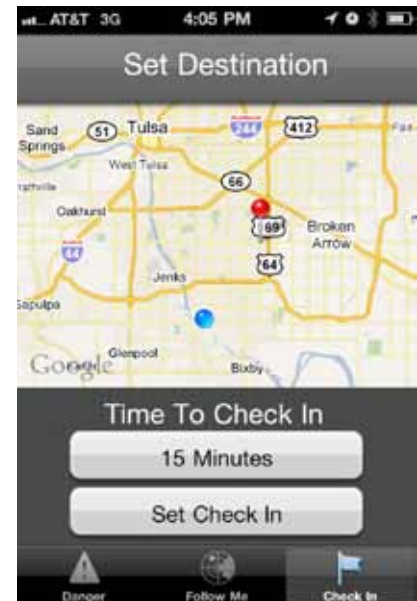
AT&T 3G 4:05 PM

Set Destination

Sand Springs 51 Tulsa 244 412 West Tulsa 66 Oakhurst 69 Broken Arrow 44 64 Jenks Sapulpa Glenpool Bixby Google

Time To Check In

15 Minutes

Set Check In

Danger Follow Me Check In